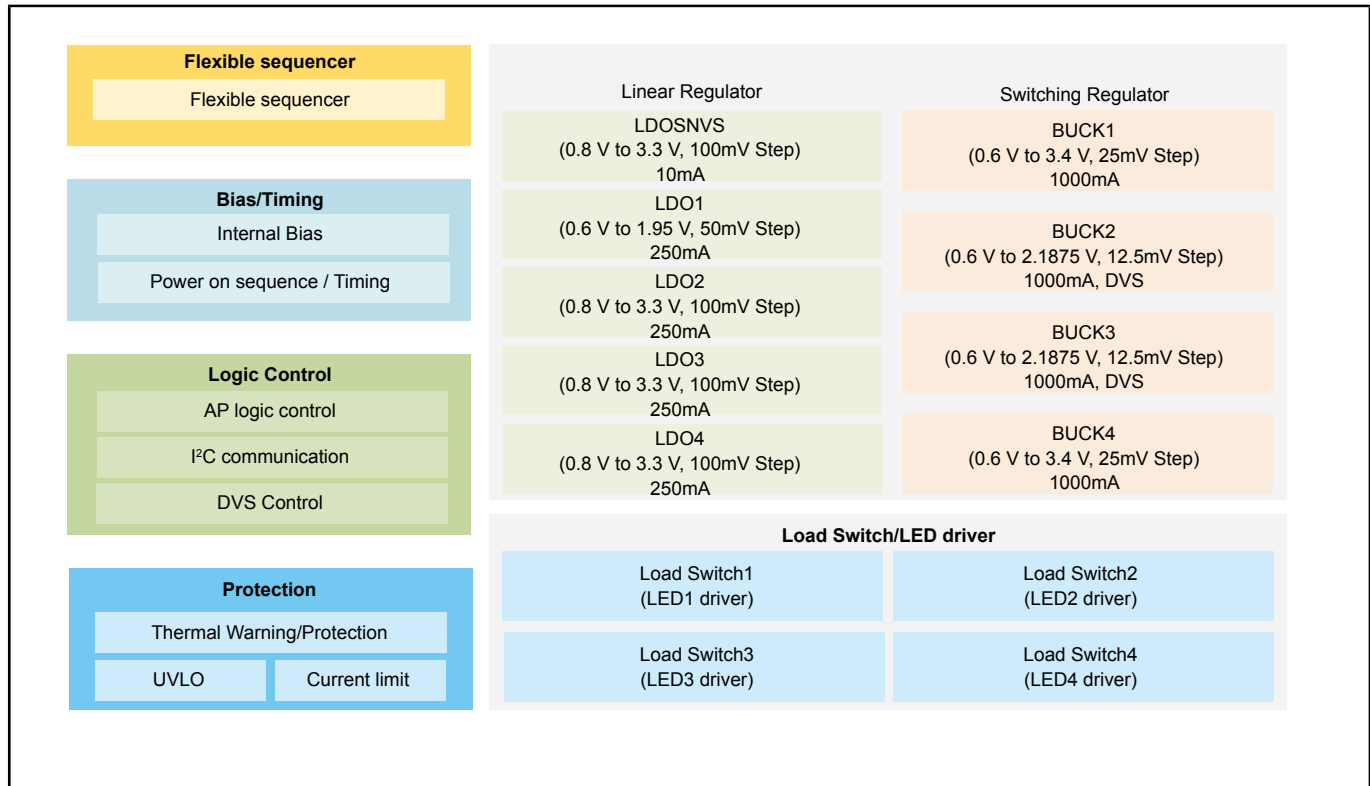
Flexible sequencer

Flexible sequencer

Bias/Timing

Internal Bias

Power on sequence / Timing

Logic Control

AP logic control

I$^2$C communication

DVS Control

Protection

Thermal Warning/Protection

UVLO

Current limit

Linear Regulator

LDOSNVS
(0.8 V to 3.3 V, 100mV Step)
10mA

LDO1
(0.6 V to 1.95 V, 50mV Step)
250mA

LDO2
(0.8 V to 3.3 V, 100mV Step)
250mA

LDO3
(0.8 V to 3.3 V, 100mV Step)
250mA

LDO4
(0.8 V to 3.3 V, 100mV Step)
250mA

Switching Regulator

BUCK1
(0.6 V to 3.4 V, 25mV Step)
1000mA

BUCK2
(0.6 V to 2.1875 V, 12.5mV Step)
1000mA, DVS

BUCK3
(0.6 V to 2.1875 V, 12.5mV Step)
1000mA, DVS

BUCK4
(0.6 V to 3.4 V, 25mV Step)
1000mA

Load Switch/LED driver

Load Switch1
(LED1 driver)

Load Switch2
(LED2 driver)

Load Switch3
(LED3 driver)

Load Switch4
(LED4 driver)